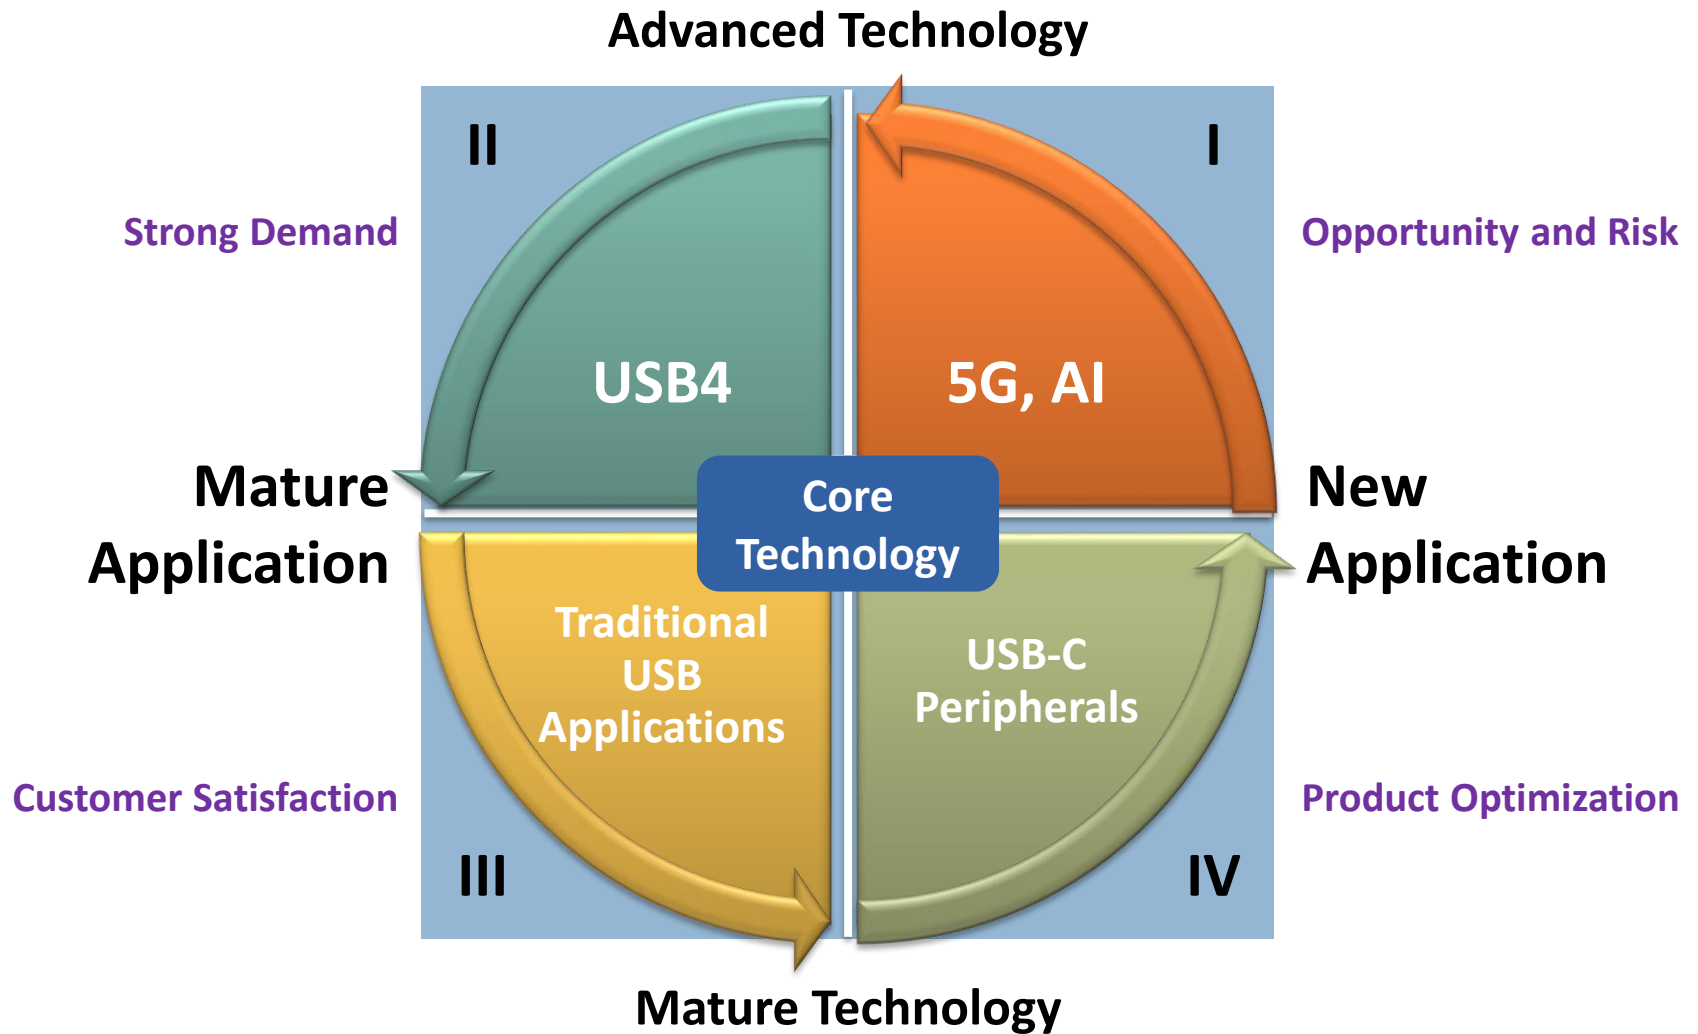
Advanced Technology

II

I

Strong Demand

Opportunity and Risk

USB4

5G, AI

Mature Application

New Application

Core Technology

Traditional USB Applications

USB-C Peripherals

Customer Satisfaction

Product Optimization

III

IV

Mature Technology